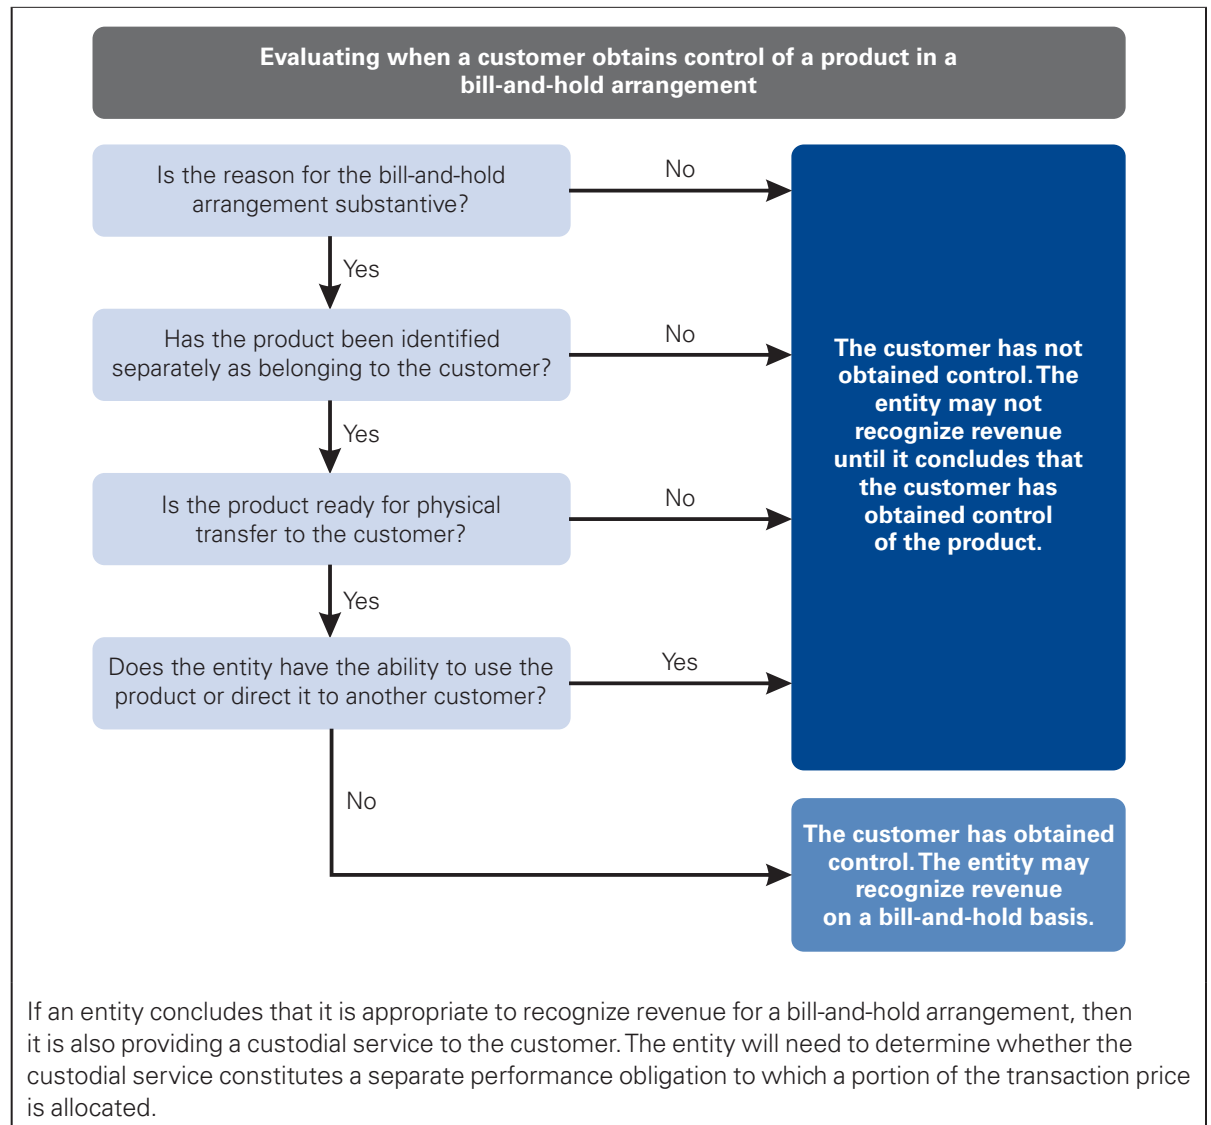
Evaluating when a customer obtains control of a product in a bill-and-hold arrangement

Is the reason for the bill-and-hold arrangement substantive?

No

Yes

Has the product been identified separately as belonging to the customer?

No

Yes

Is the product ready for physical transfer to the customer?

No

Yes

Does the entity have the ability to use the product or direct it to another customer?

Yes

The customer has not obtained control. The entity may not recognize revenue until it concludes that the customer has obtained control of the product.

No

The customer has obtained control. The entity may recognize revenue on a bill-and-hold basis.

If an entity concludes that it is appropriate to recognize revenue for a bill-and-hold arrangement, then it is also providing a custodial service to the customer. The entity will need to determine whether the custodial service constitutes a separate performance obligation to which a portion of the transaction price is allocated.